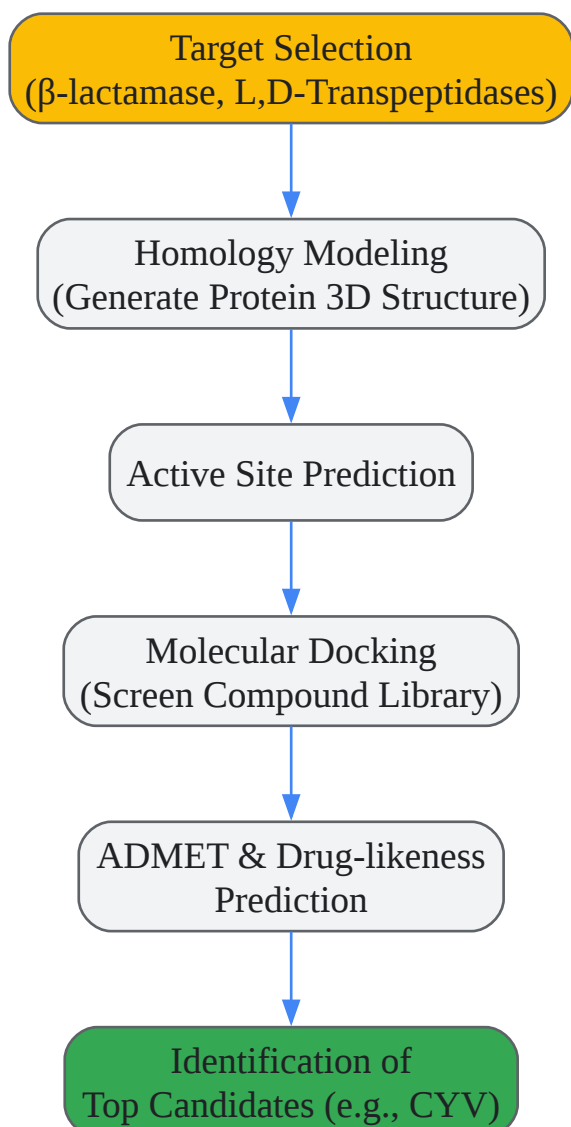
Target Selection
(β-lactamase, L,D-Transpeptidases)

Homology Modeling
(Generate Protein 3D Structure)

Active Site Prediction

Molecular Docking
(Screen Compound Library)

ADMET & Drug-likeness
Prediction

Identification of
Top Candidates (e.g., CYV)